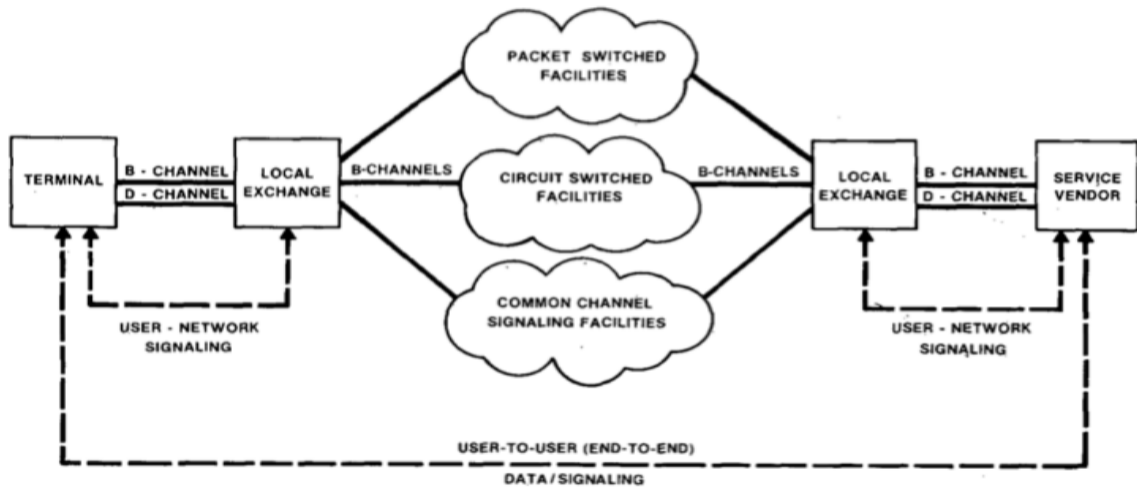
PACKET SWITCHED FACILITIES

TERMINAL

B - CHANNEL

D - CHANNEL

LOCAL EXCHANGE

B-CHANNELS

CIRCUIT SWITCHED FACILITIES

B-CHANNELS

LOCAL EXCHANGE

B - CHANNEL

D - CHANNEL

SERVICE VENDOR

COMMON CHANNEL SIGNALING FACILITIES

USER - NETWORK SIGNALING

USER - NETWORK SIGNALING

USER-TO-USER (END-TO-END)

DATA / SIGNALING